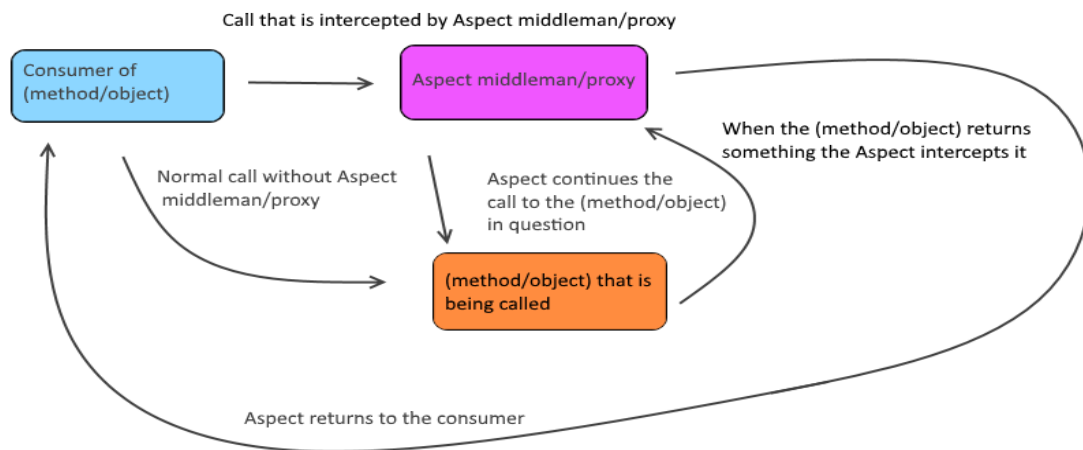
Call that is intercepted by Aspect middleman/proxy

Consumer of (method/object)

Aspect middleman/proxy

When the (method/object) returns something the Aspect intercepts it

Normal call without Aspect middleman/proxy

Aspect continues the call to the (method/object) in question

(method/object) that is being called

Aspect returns to the consumer